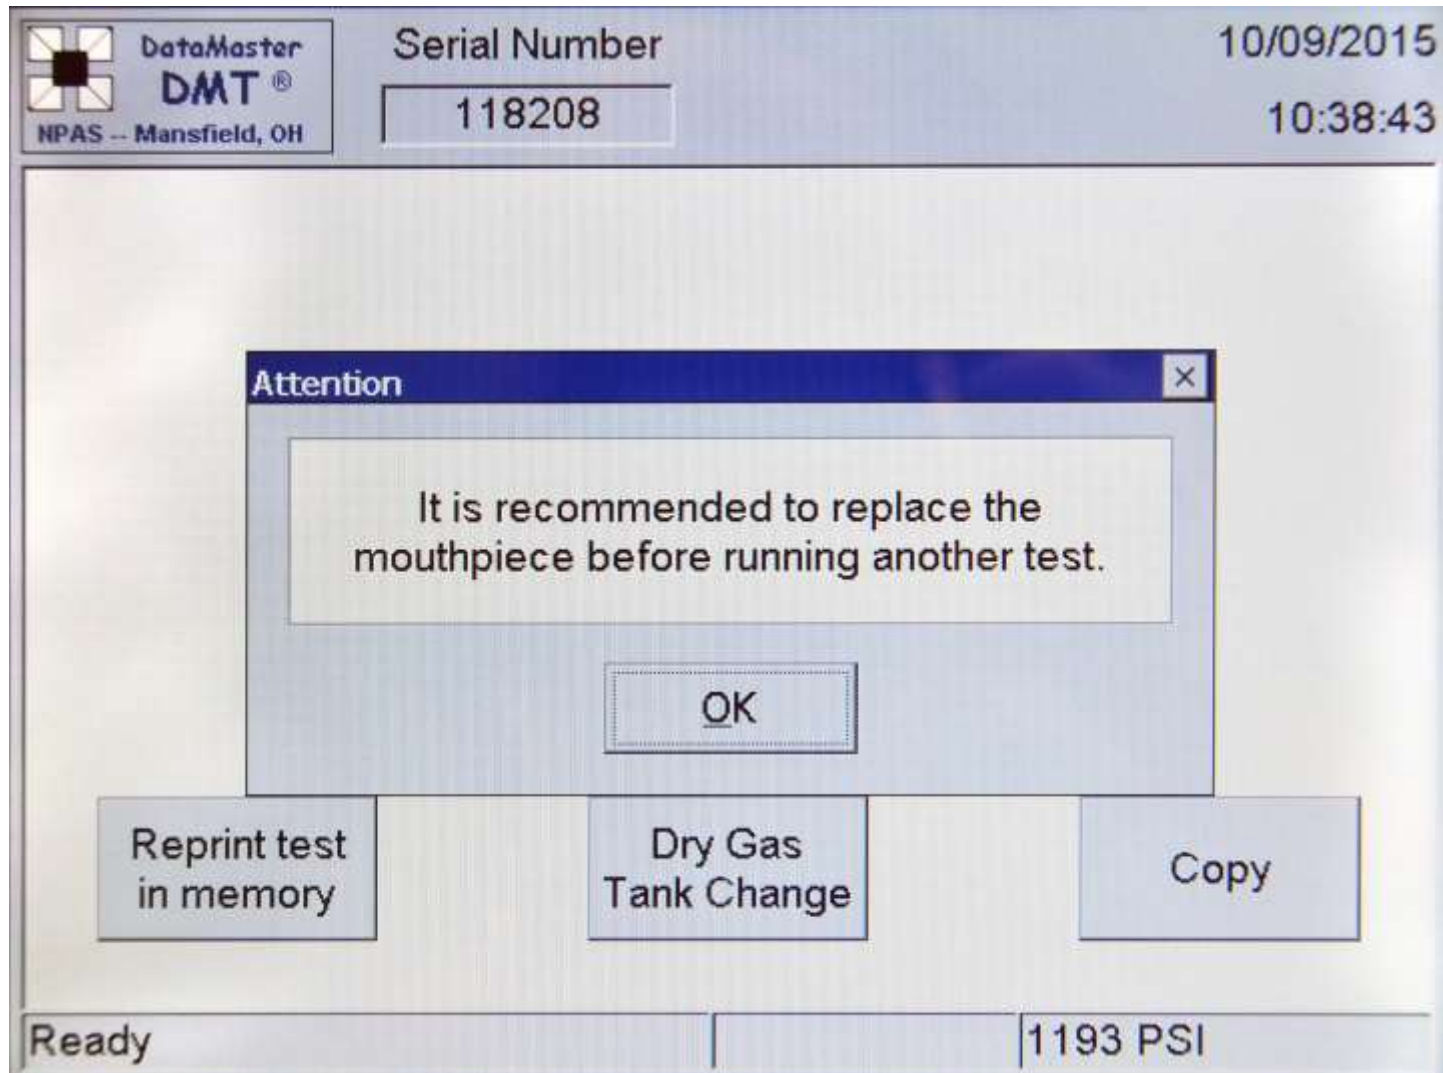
DataMaster
DMT ®
NPAS -- Mansfield, OH

Serial Number
118208

10/09/2015
10:38:43

Attention
×

It is recommended to replace the mouthpiece before running another test.

OK

Reprint test in memory

Dry Gas Tank Change

Copy

Ready

1193 PSI